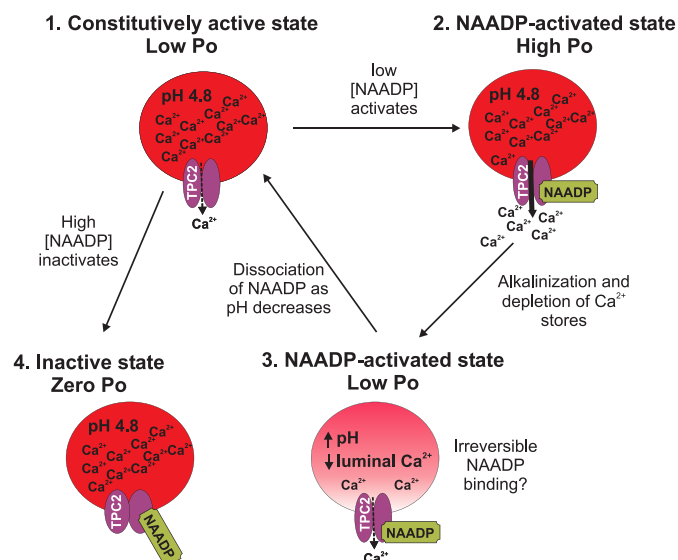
1. Constitutively active state
Low Po

pH 4.8
$Ca^{2+}$ $Ca^{2+}$ $Ca^{2+}$ $Ca^{2+}$ $Ca^{2+}$ $Ca^{2+}$ $Ca^{2+}$ $Ca^{2+}$ $Ca^{2+}$ $Ca^{2+}$ $Ca^{2+}$ $Ca^{2+}$
TPC2
$Ca^{2+}$

low [NAADP] activates

2. NAADP-activated state
High Po

pH 4.8
$Ca^{2+}$ $Ca^{2+}$ $Ca^{2+}$ $Ca^{2+}$ $Ca^{2+}$ $Ca^{2+}$ $Ca^{2+}$ $Ca^{2+}$ $Ca^{2+}$ $Ca^{2+}$ $Ca^{2+}$
TPC2
NAADP
$Ca^{2+}$ $Ca^{2+}$ $Ca^{2+}$ $Ca^{2+}$ $Ca^{2+}$

High [NAADP] inactivates

Dissociation of NAADP as pH decreases

Alkalinization and depletion of $Ca^{2+}$ stores

4. Inactive state
Zero Po

pH 4.8
$Ca^{2+}$ $Ca^{2+}$ $Ca^{2+}$ $Ca^{2+}$ $Ca^{2+}$ $Ca^{2+}$ $Ca^{2+}$ $Ca^{2+}$ $Ca^{2+}$ $Ca^{2+}$ $Ca^{2+}$ $Ca^{2+}$
TPC2
NAADP

3. NAADP-activated state
Low Po

↑pH
↓luminal $Ca^{2+}$
$Ca^{2+}$ $Ca^{2+}$
TPC2
NAADP
$Ca^{2+}$

Irreversible NAADP binding?